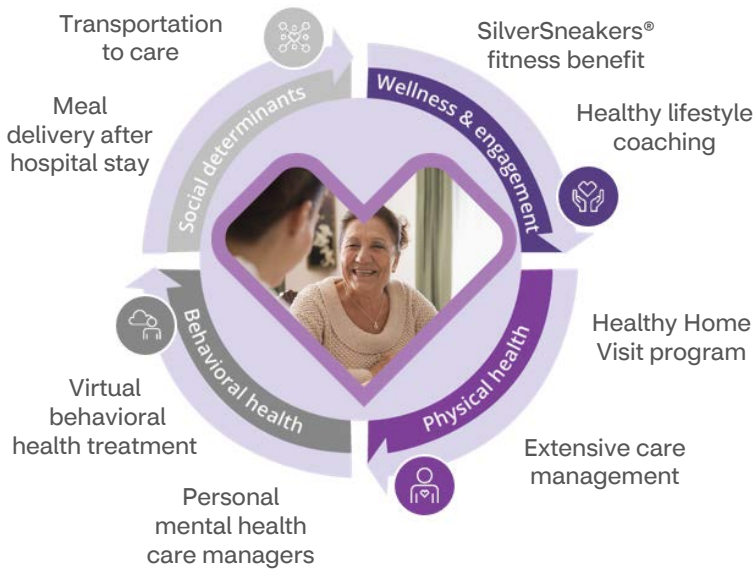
Transportation to care

SilverSneakers® fitness benefit

Meal delivery after hospital stay

Social determinants

Wellness & engagement

Healthy lifestyle coaching

Healthy Home Visit program

Behavioral health

Physical health

Virtual behavioral health treatment

Extensive care management

Personal mental health care managers